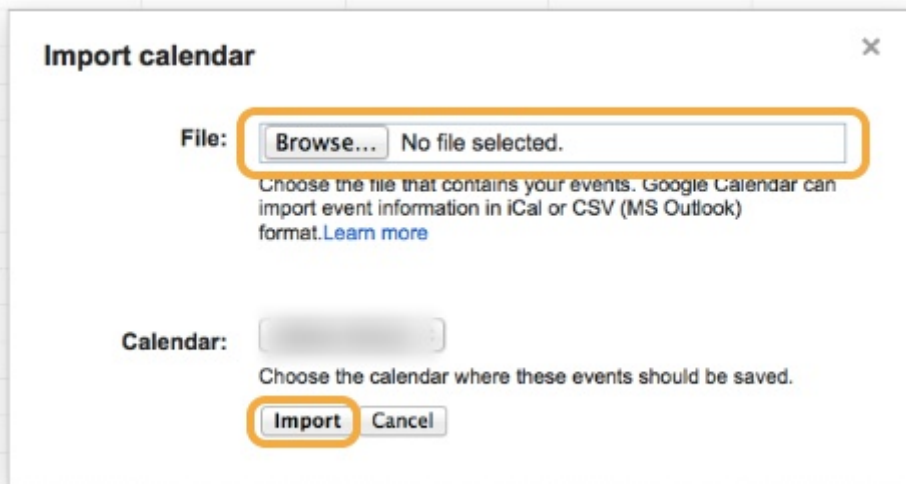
Import calendar

×

File: Browse... No file selected.

Choose the file that contains your events. Google Calendar can import event information in iCal or CSV (MS Outlook) format.Learn more

Calendar: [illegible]

Choose the calendar where these events should be saved.

Import Cancel